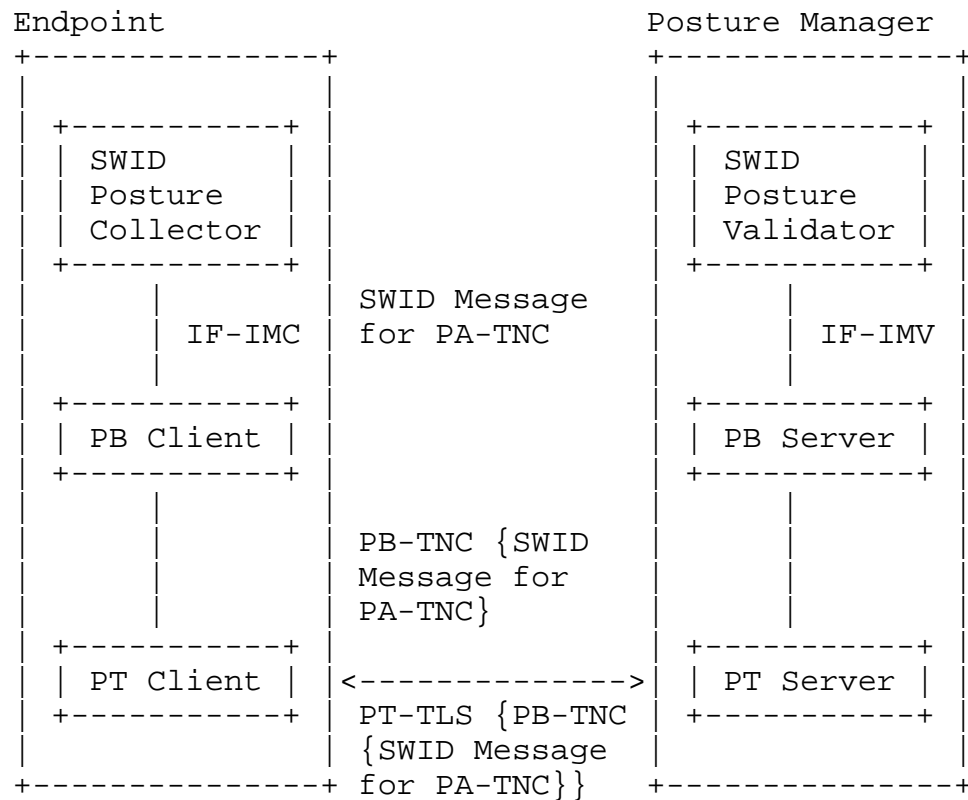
Endpoint

Posture Manager

SWID Posture Collector

SWID Posture Validator

IF-IMC

SWID Message for PA-TNC

IF-IMV

PB Client

PB Server

PB-TNC {SWID Message for PA-TNC}

PT Client

<-------------->

PT Server

PT-TLS {PB-TNC {SWID Message for PA-TNC}}